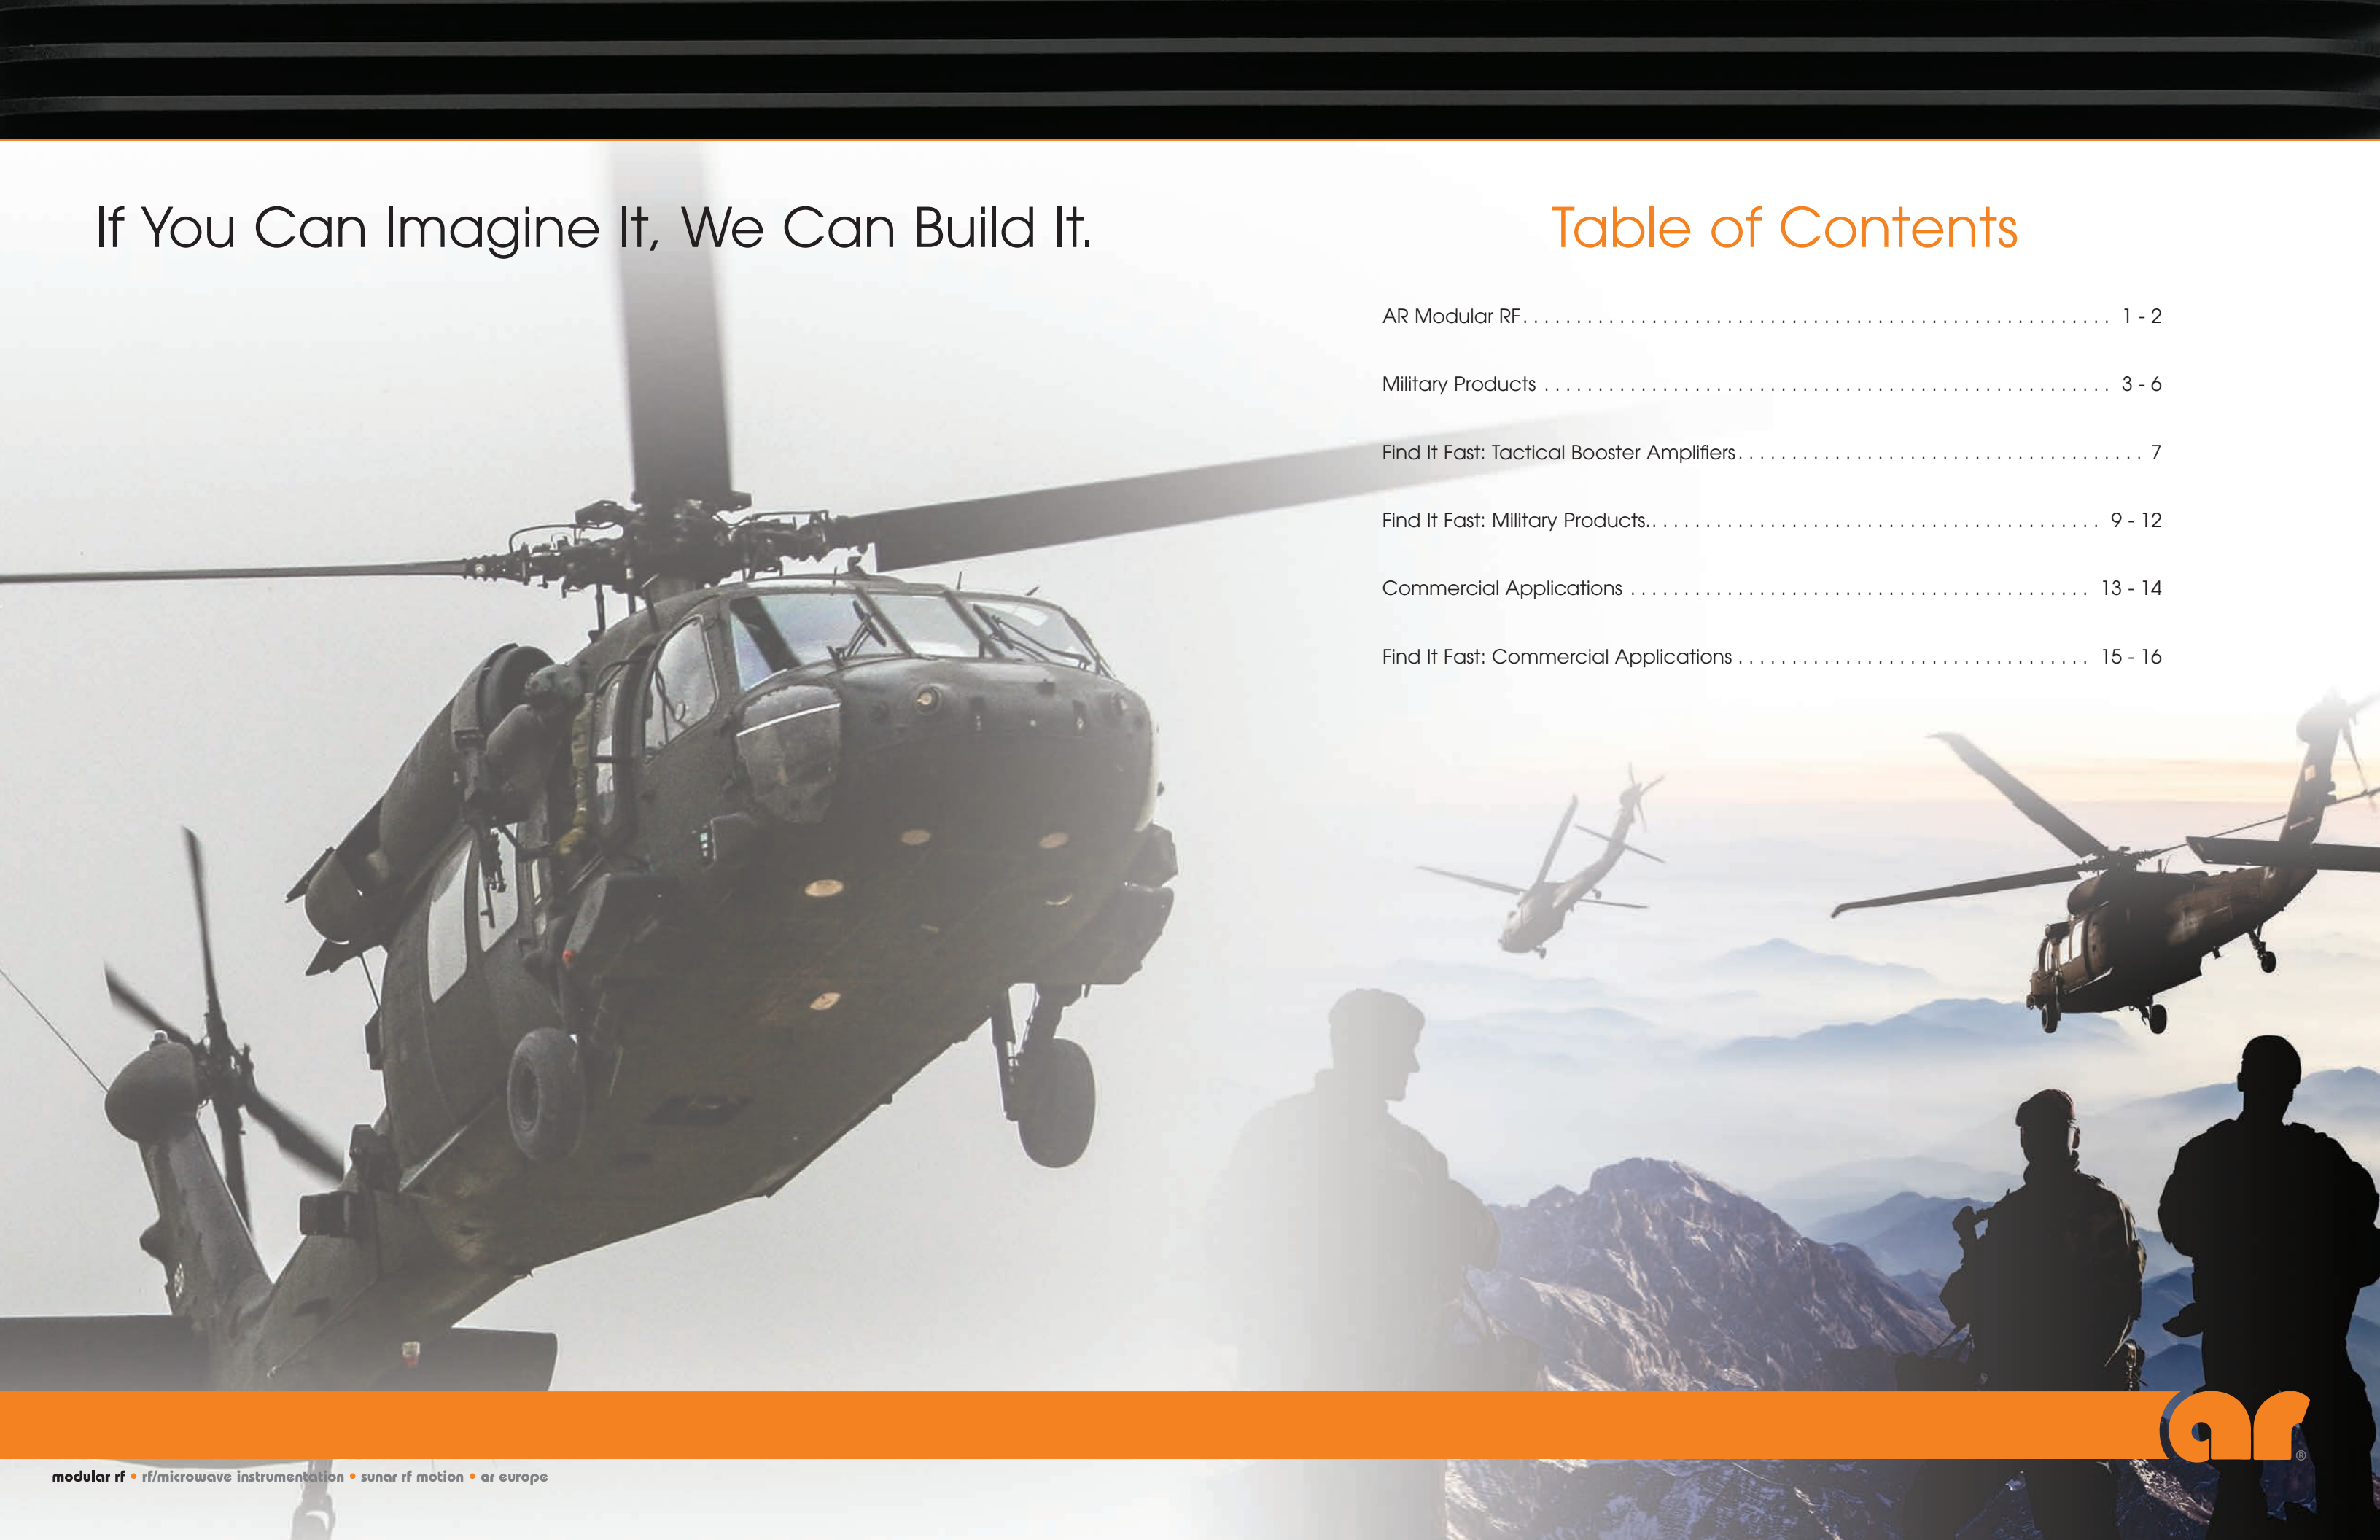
If You Can Imagine It, We Can Build It.

Table of Contents

| | |
|---|---|
| AR Modular RF | 1 - 2 |
| Military Products | 3 - 6 |
| Find It Fast: Tactical Booster Amplifiers | 7 |
| Find It Fast: Military Products. | 9 - 12 |
| Commercial Applications | 13 - 14 |
| Find It Fast: Commercial Applications | 15 - 16 |

ar®

modular rf • rf/microwave instrumentation • sunar rf motion • ar europe